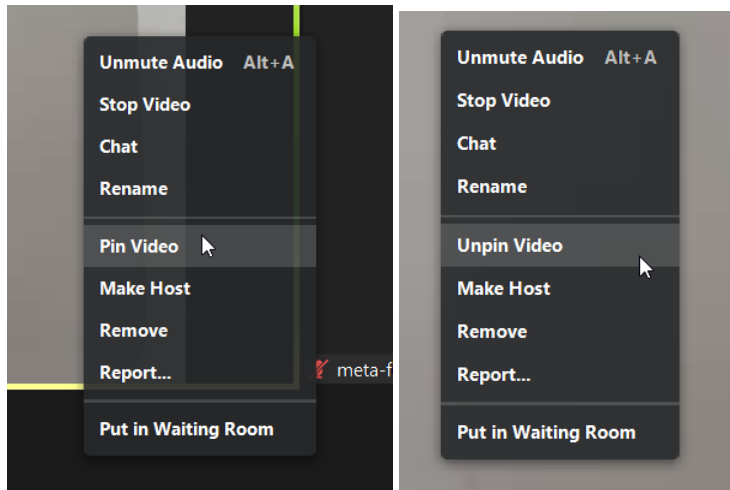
Unmute Audio Alt+A
Stop Video
Chat
Rename
Pin Video
Make Host
Remove
Report...
Put in Waiting Room

meta-f

Unmute Audio Alt+A
Stop Video
Chat
Rename
Unpin Video
Make Host
Remove
Report...
Put in Waiting Room